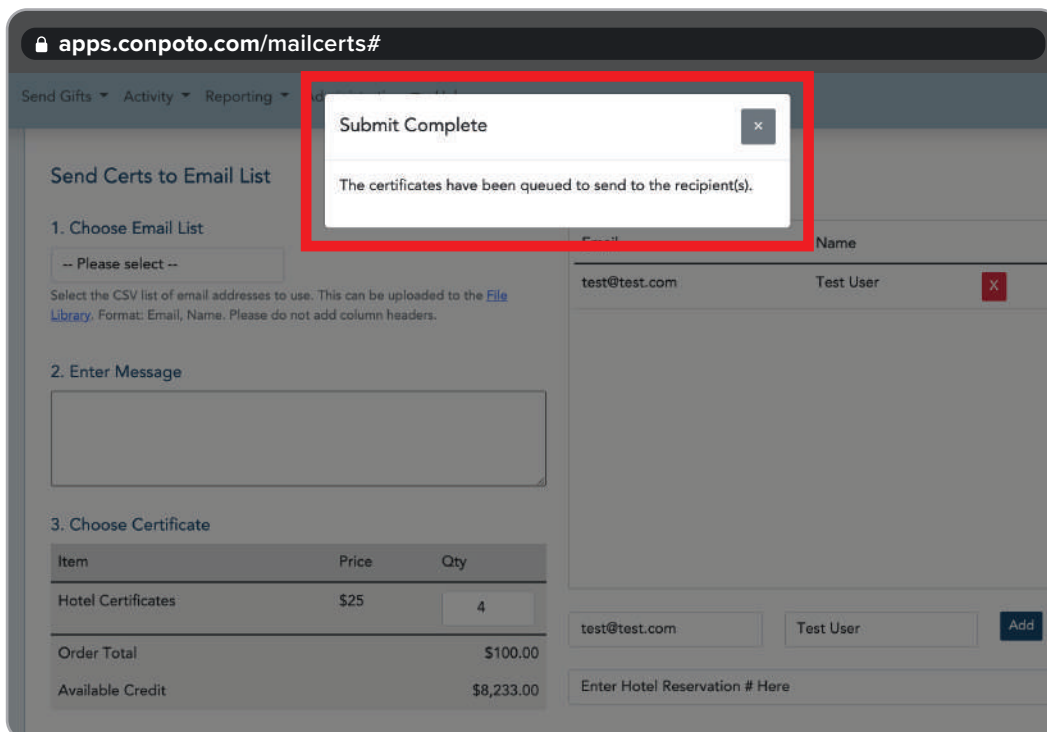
apps.conpoto.com/mailcerts#

Send Gifts ▾ Activity ▾ Reporting ▾ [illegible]

Submit Complete

×

The certificates have been queued to send to the recipient(s).

Send Certs to Email List

1. Choose Email List

-- Please select --

Select the CSV list of email addresses to use. This can be uploaded to the File Library. Format: Email, Name. Please do not add column headers.

2. Enter Message

3. Choose Certificate

| Item | Price | Qty |
|---|---|---|
| Hotel Certificates | $25 | 4 |
| Order Total | | $100.00 |
| Available Credit | | $8,233.00 |

| Email | Name | |
|---|---|---|
| test@test.com | Test User | X |

test@test.com

Test User

Add

Enter Hotel Reservation # Here